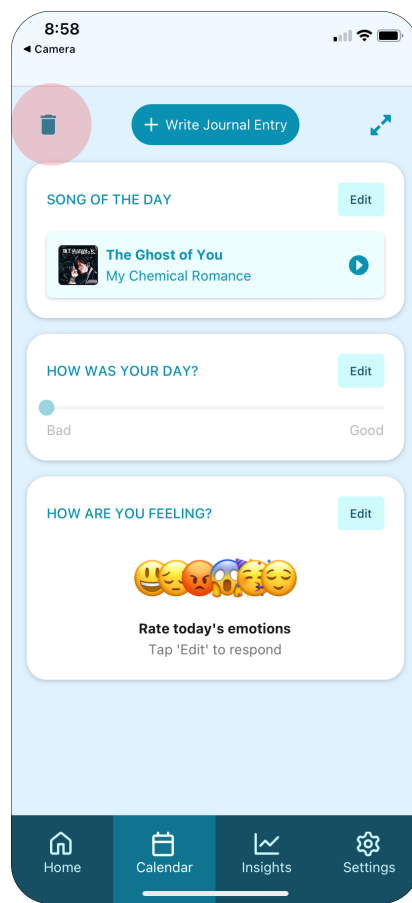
8:58
◀ Camera

+ Write Journal Entry

SONG OF THE DAY
Edit

The Ghost of You
My Chemical Romance

HOW WAS YOUR DAY?
Edit
Bad
Good

HOW ARE YOU FEELING?
Edit

Rate today's emotions
Tap 'Edit' to respond

Home
Calendar
Insights
Settings